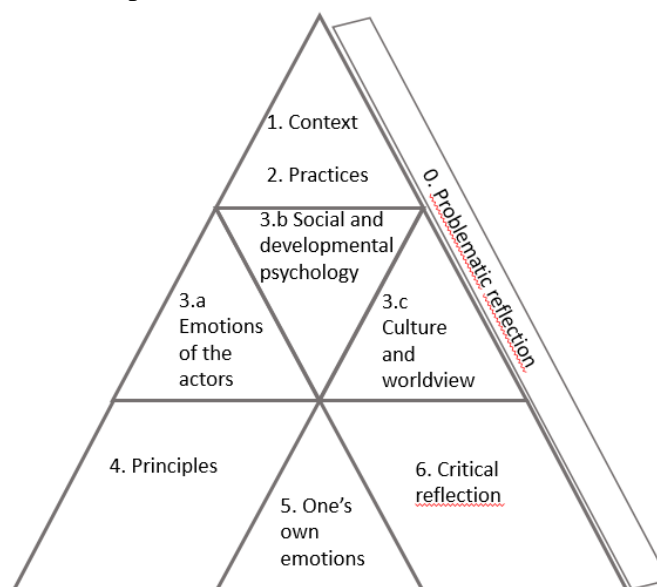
1. Context

2. Practices

0. Problematic reflection

3.b Social and developmental psychology

3.a Emotions of the actors

3.c Culture and worldview

4. Principles

5. One's own emotions

6. Critical reflection